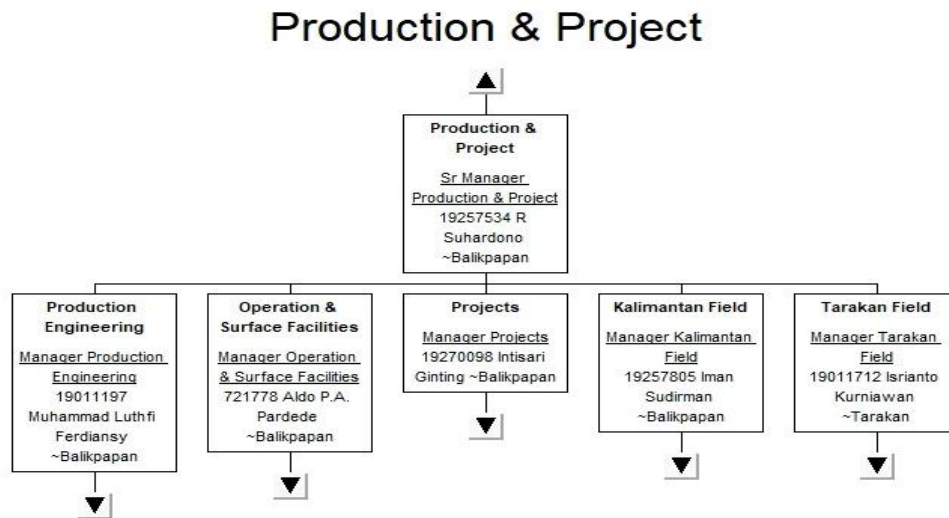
Production & Project

Production & Project

Sr Manager Production & Project
19257534 R Suhardono ~Balikpapan

Production Engineering

Manager Production Engineering
19011197 Muhammad Luthfi Ferdiansy ~Balikpapan

Operation & Surface Facilities

Manager Operation & Surface Facilities
721778 Aldo P.A. Pardede ~Balikpapan

Projects

Manager Projects
19270098 Intisari Ginting ~Balikpapan

Kalimantan Field

Manager Kalimantan Field
19257805 Iman Sudirman ~Balikpapan

Tarakan Field

Manager Tarakan Field
19011712 Israinto Kurniawan ~Tarakan